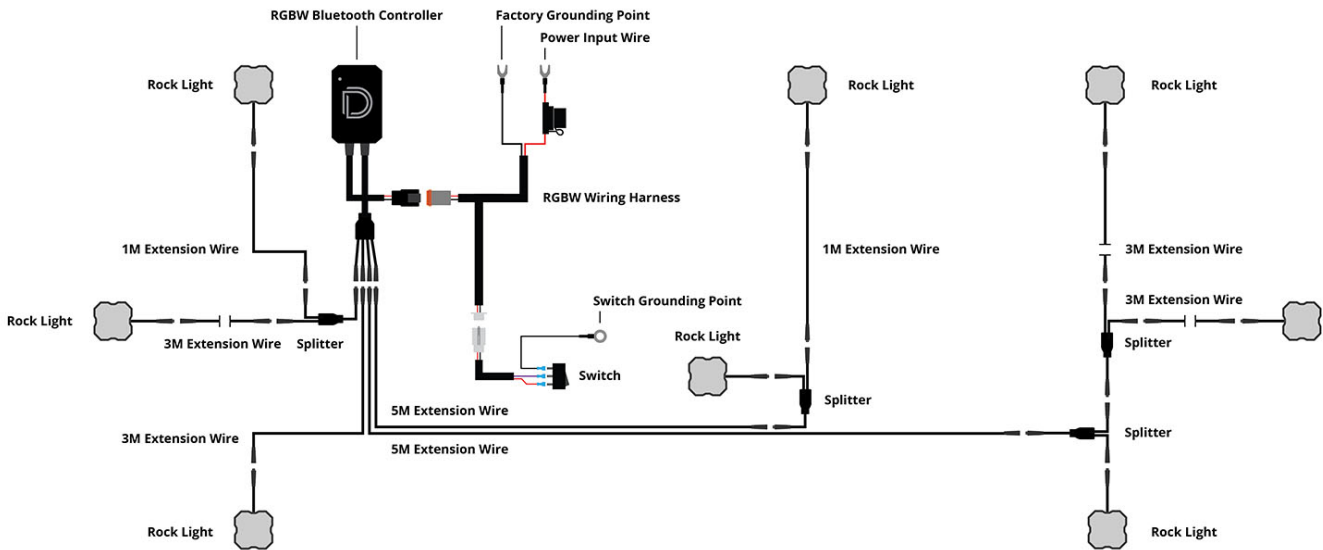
RGBW Bluetooth Controller
Factory Grounding Point
Power Input Wire
Rock Light
Rock Light
Rock Light
RGBW Wiring Harness
1M Extension Wire
1M Extension Wire
3M Extension Wire
Switch Grounding Point
3M Extension Wire
Rock Light
Rock Light
3M Extension Wire
Splitter
Splitter
Switch
Splitter
5M Extension Wire
Splitter
3M Extension Wire
5M Extension Wire
Rock Light
Rock Light